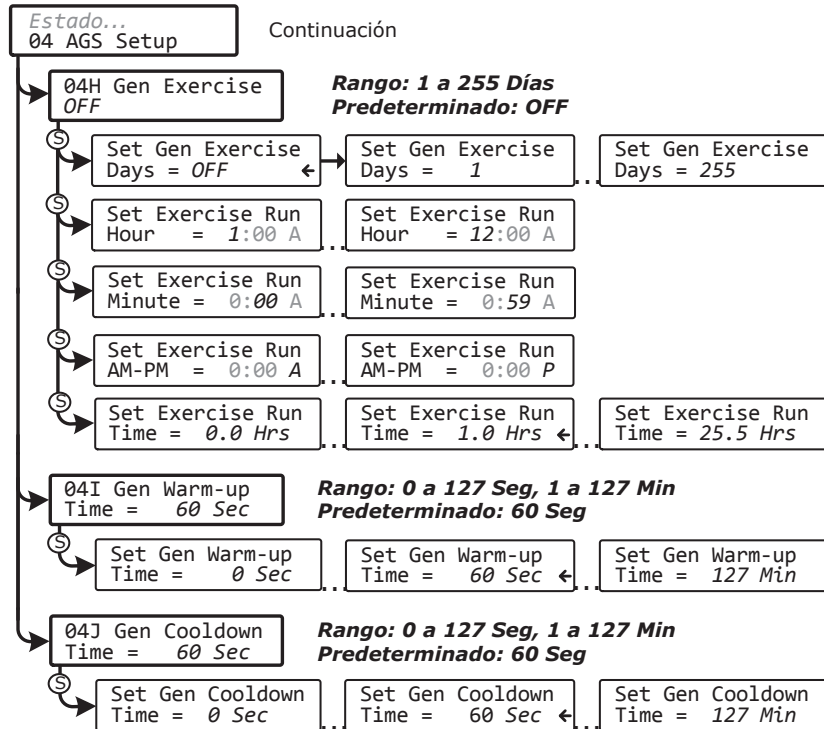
Estado...
04 AGS Setup

Continuación

04H Gen Exercise
OFF

Rango: 1 a 255 Días
Predeterminado: OFF

S
Set Gen Exercise
Days = OFF

Set Gen Exercise
Days = 1

Set Gen Exercise
Days = 255

S
Set Exercise Run
Hour = 1:00 A

Set Exercise Run
Hour = 12:00 A

S
Set Exercise Run
Minute = 0:00 A

Set Exercise Run
Minute = 0:59 A

S
Set Exercise Run
AM-PM = 0:00 A

Set Exercise Run
AM-PM = 0:00 P

S
Set Exercise Run
Time = 0.0 Hrs

Set Exercise Run
Time = 1.0 Hrs

Set Exercise Run
Time = 25.5 Hrs

04I Gen Warm-up
Time = 60 Sec

Rango: 0 a 127 Seg, 1 a 127 Min
Predeterminado: 60 Seg

S
Set Gen Warm-up
Time = 0 Sec

Set Gen Warm-up
Time = 60 Sec

Set Gen Warm-up
Time = 127 Min

04J Gen Cooldown
Time = 60 Sec

Rango: 0 a 127 Seg, 1 a 127 Min
Predeterminado: 60 Seg

S
Set Gen Cooldown
Time = 0 Sec

Set Gen Cooldown
Time = 60 Sec

Set Gen Cooldown
Time = 127 Min